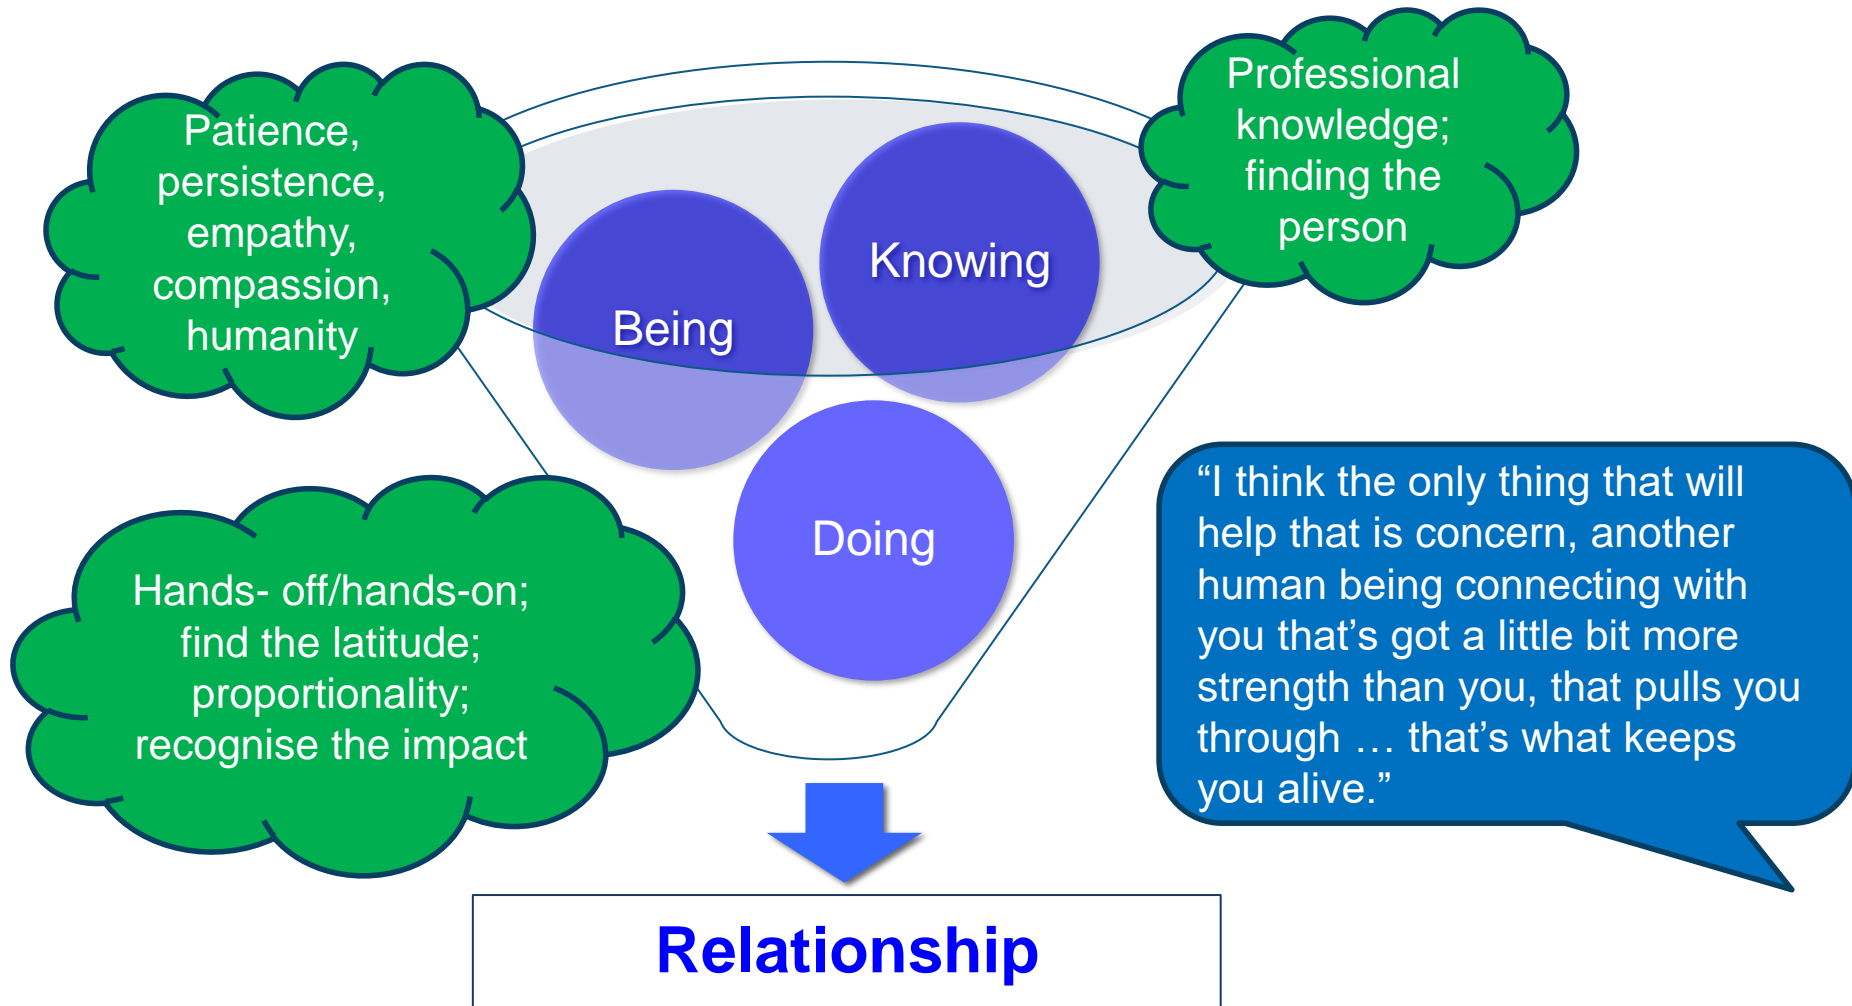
Patience, persistence, empathy, compassion, humanity

Professional knowledge; finding the person

Being

Knowing

Doing

Hands- off/hands-on; find the latitude; proportionality; recognise the impact

“I think the only thing that will help that is concern, another human being connecting with you that’s got a little bit more strength than you, that pulls you through … that’s what keeps you alive.”

Relationship